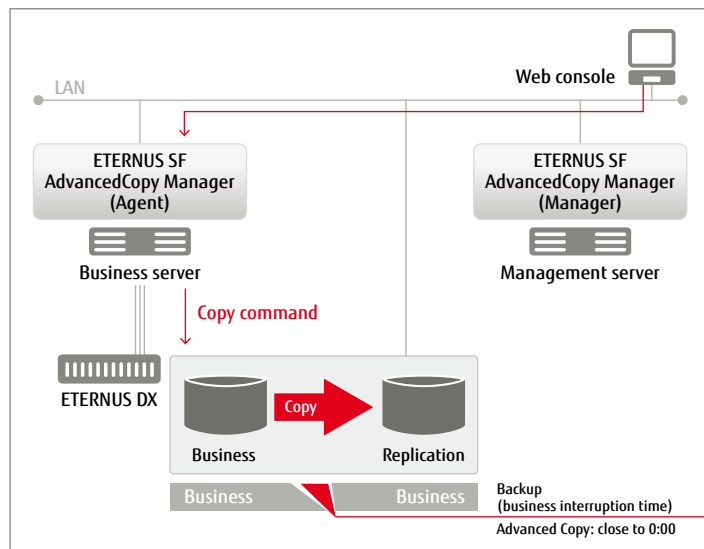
LAN

Web console

ETERNUS SF
AdvancedCopy Manager
(Agent)

Business server

ETERNUS SF
AdvancedCopy Manager
(Manager)

Management server

Copy command

ETERNUS DX

Copy

Business

Replication

Business

Business

Backup
(business interruption time)

Advanced Copy: close to 0:00